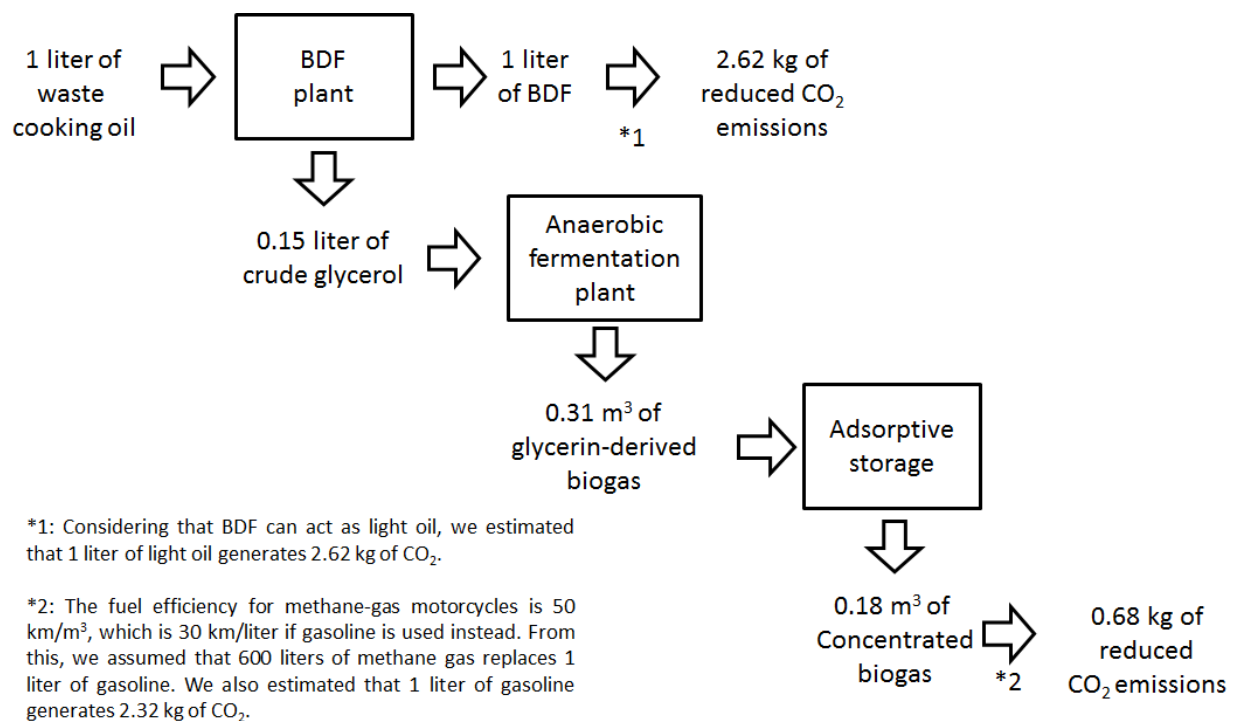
1 liter of waste cooking oil

BDF plant

1 liter of BDF

*1

2.62 kg of reduced $CO_2$ emissions

0.15 liter of crude glycerol

Anaerobic fermentation plant

0.31 $m^3$ of glycerin-derived biogas

Adsorptive storage

0.18 $m^3$ of Concentrated biogas

*2

0.68 kg of reduced $CO_2$ emissions

*1: Considering that BDF can act as light oil, we estimated that 1 liter of light oil generates 2.62 kg of $CO_2$.

*2: The fuel efficiency for methane-gas motorcycles is 50 km/$m^3$, which is 30 km/liter if gasoline is used instead. From this, we assumed that 600 liters of methane gas replaces 1 liter of gasoline. We also estimated that 1 liter of gasoline generates 2.32 kg of $CO_2$.